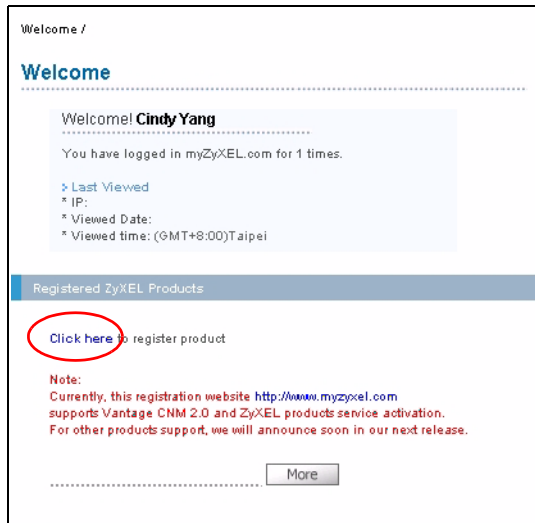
Welcome /

Welcome

Welcome! Cindy Yang

You have logged in myZyXEL.com for 1 times.

Last Viewed
* IP:
* Viewed Date:
* Viewed time: (GMT+8:00)Taipei

Registered ZyXEL Products

Click here to register product

Note:
Currently, this registration website http://www.myzyxel.com supports Vantage CNM 2.0 and ZyXEL products service activation.
For other products support, we will announce soon in our next release.

More